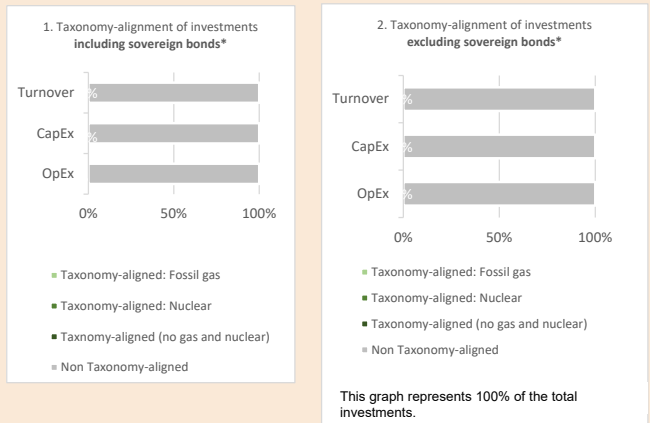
1. Taxonomy-alignment of investments **including sovereign bonds***

Turnover %
CapEx %
OpEx

0% 50% 100%

Taxonomy-aligned: Fossil gas
Taxonomy-aligned: Nuclear
Taxnomy-aligned (no gas and nuclear)
Non Taxonomy-aligned

2. Taxonomy-alignment of investments **excluding sovereign bonds***

Turnover %
CapEx %
OpEx %

0% 50% 100%

Taxonomy-aligned: Fossil gas
Taxonomy-aligned: Nuclear
Taxonomy-aligned (no gas and nuclear)
Non Taxonomy-aligned

This graph represents 100% of the total investments.